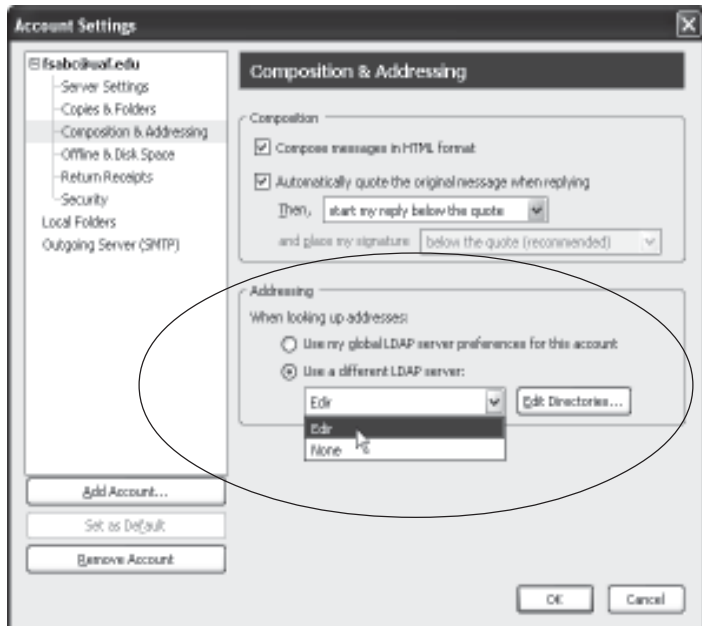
Account Settings

fsabc@uaf.edu
Server Settings
Copies & Folders
Composition & Addressing
Offline & Disk Space
Return Receipts
Security
Local Folders
Outgoing Server (SMTP)

Add Account...
Set as Default
Remove Account

Composition & Addressing

Composition
Compose messages in HTML format
Automatically quote the original message when replying
Then, start my reply below the quote
and place my signature below the quote (recommended)

Addressing
When looking up addresses:
Use my global LDAP server preferences for this account
Use a different LDAP server:
Edir
Edit Directories...
Edir
None

OK
Cancel